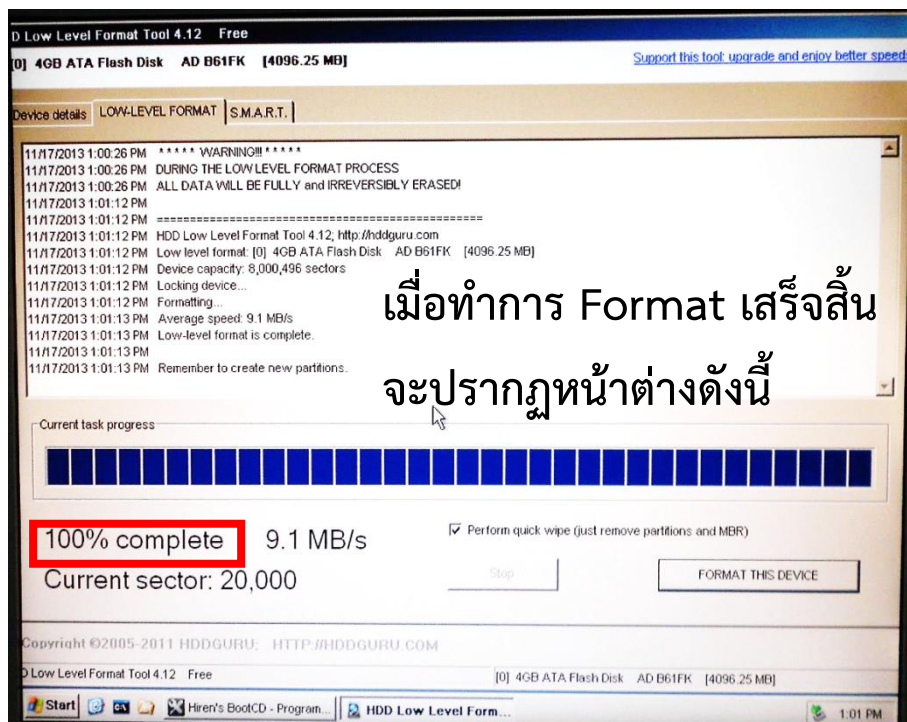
D Low Level Format Tool 4.12 Free

[0] 4GB ATA Flash Disk AD B61FK [4096.25 MB]

Support this tool: upgrade and enjoy better speed

Device details | LOW-LEVEL FORMAT | S.M.A.R.T.

11/17/2013 1:00:26 PM ***** WARNING!!! *****
11/17/2013 1:00:26 PM DURING THE LOW LEVEL FORMAT PROCESS
11/17/2013 1:00:26 PM ALL DATA WILL BE FULLY and IRREVERSIBLY ERASED!
11/17/2013 1:01:12 PM
11/17/2013 1:01:12 PM ================================================
11/17/2013 1:01:12 PM HDD Low Level Format Tool 4.12; http://hddguru.com
11/17/2013 1:01:12 PM Low level format: [0] 4GB ATA Flash Disk AD B61FK [4096.25 MB]
11/17/2013 1:01:12 PM Device capacity: 8,000,496 sectors
11/17/2013 1:01:12 PM Locking device...
11/17/2013 1:01:12 PM Formatting...
11/17/2013 1:01:13 PM Average speed: 9.1 MB/s
11/17/2013 1:01:13 PM Low-level format is complete.
11/17/2013 1:01:13 PM
11/17/2013 1:01:13 PM Remember to create new partitions.

เมื่อทำการ Format เสร็จสิ้น
จะปรากฏหน้าต่างดังนี้

Current task progress

100% complete 9.1 MB/s
Current sector: 20,000

Perform quick wipe (just remove partitions and MBR)

Stop

FORMAT THIS DEVICE

Copyright ©2005-2011 HDDGURU; HTTP://HDDGURU.COM

D Low Level Format Tool 4.12 Free

[0] 4GB ATA Flash Disk AD B61FK [4096.25 MB]

Start | Hiren's BootCD - Program... | HDD Low Level Form...

1:01 PM